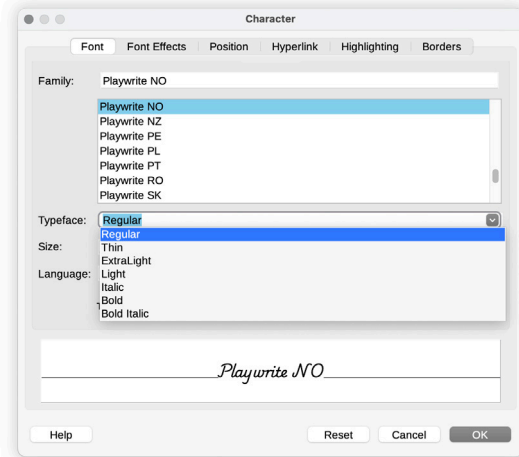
Character

Font
Font Effects
Position
Hyperlink
Highlighting
Borders

Family:
Playwrite NO

Playwrite NO
Playwrite NZ
Playwrite PE
Playwrite PL
Playwrite PT
Playwrite RO
Playwrite SK

Typeface:
Regular

Size:
Language:

Regular
Thin
ExtraLight
Light
Italic
Bold
Bold Italic

Playwrite NO

Help
Reset
Cancel
OK